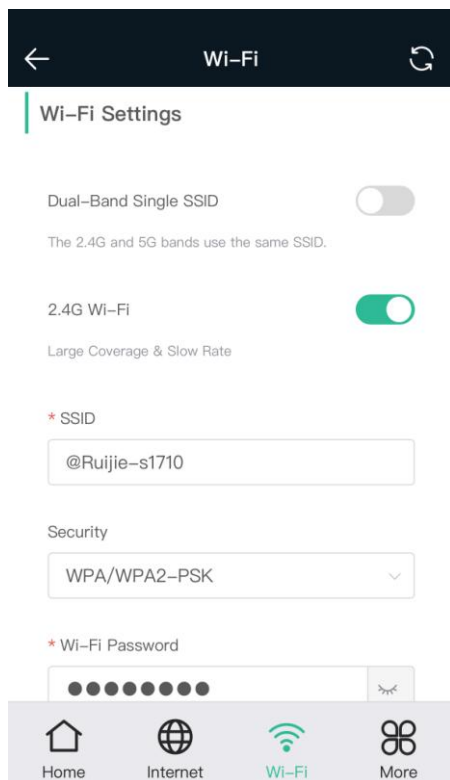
Wi-Fi

Wi-Fi Settings

Dual-Band Single SSID

The 2.4G and 5G bands use the same SSID.

2.4G Wi-Fi

Large Coverage & Slow Rate

* SSID

@Ruijie-s1710

Security

WPA/WPA2-PSK

* Wi-Fi Password

●●●●●●●●

Home Internet Wi-Fi More